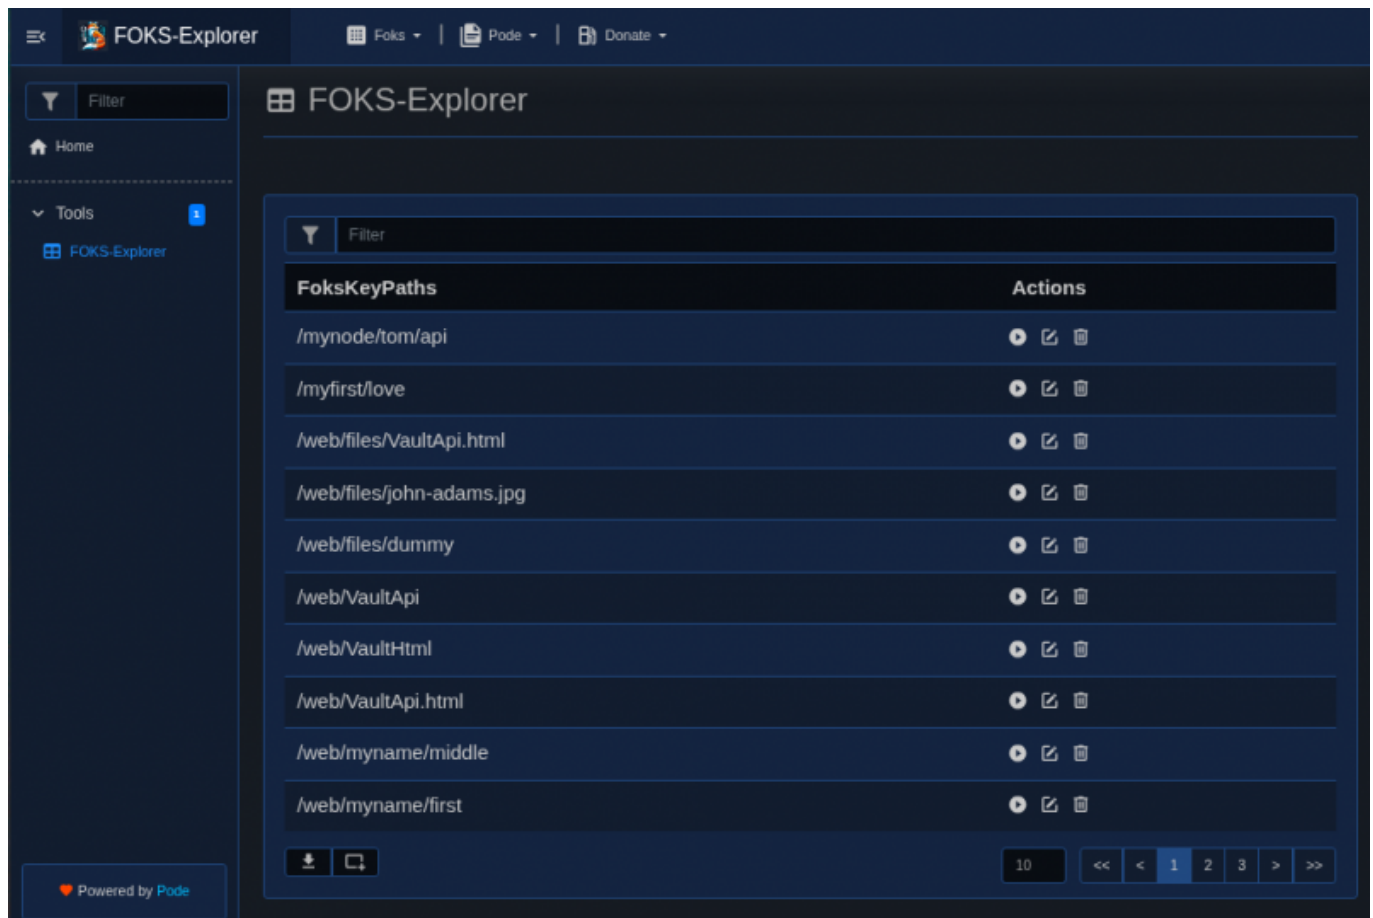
FOKS-Explorer

Foks | Pode | Donate

Filter

Home

Tools 1

FOKS-Explorer

FOKS-Explorer

Filter

| FoksKeyPaths | Actions |
|---|---|
| /mynode/tom/api | |
| /myfirst/love | |
| /web/files/VaultApi.html | |
| /web/files/john-adams.jpg | |
| /web/files/dummy | |
| /web/VaultApi | |
| /web/VaultHtml | |
| /web/VaultApi.html | |
| /web/myname/middle | |
| /web/myname/first | |

10

<< < 1 2 3 > >>

Powered by Pode